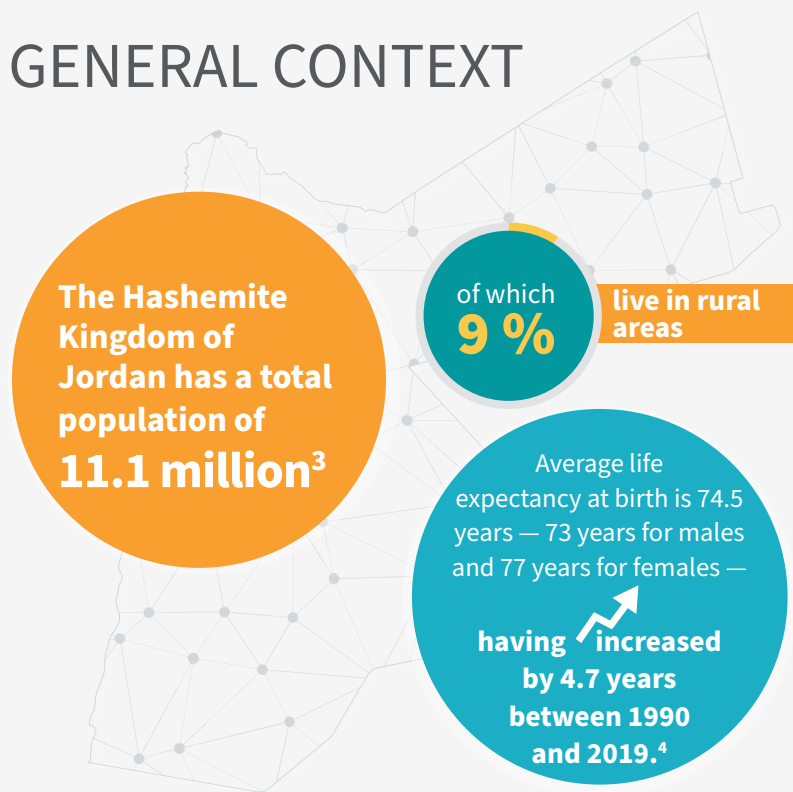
GENERAL CONTEXT

The Hashemite Kingdom of Jordan has a total population of 11.1 million$^3$

of which 9 % live in rural areas

Average life expectancy at birth is 74.5 years — 73 years for males and 77 years for females — having increased by 4.7 years between 1990 and 2019.$^4$